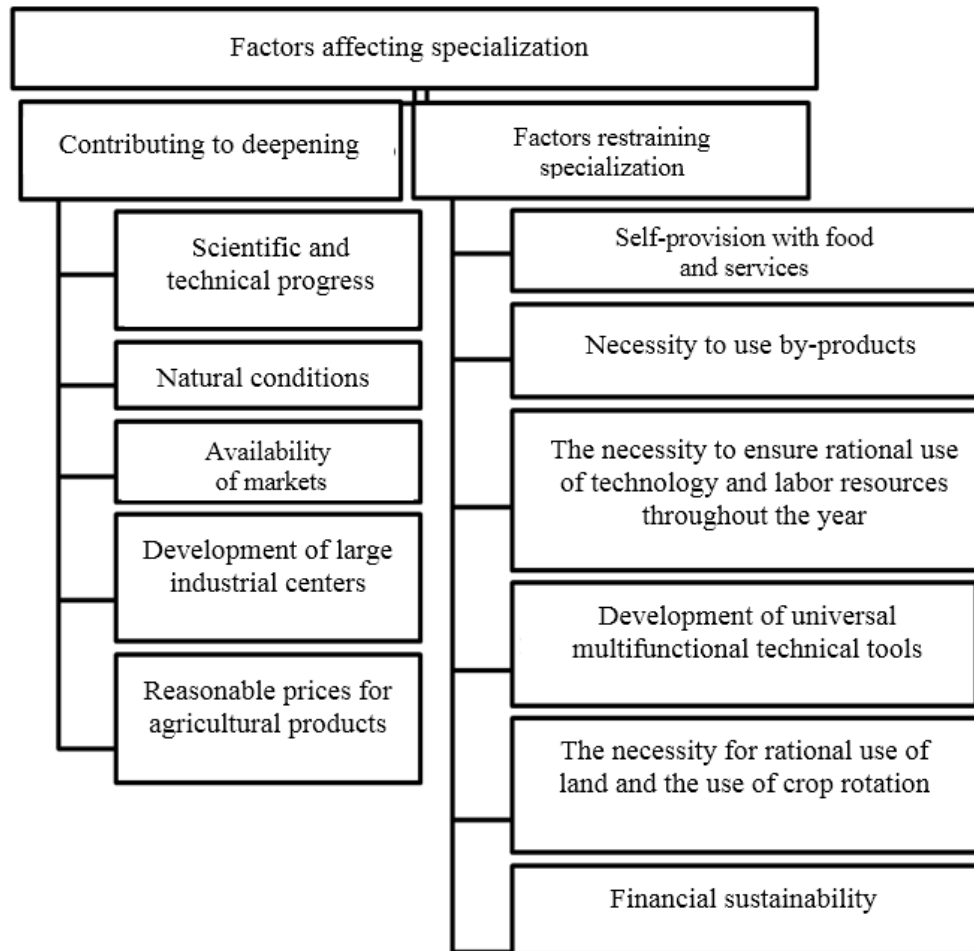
Factors affecting specialization

Contributing to deepening

Scientific and technical progress

Natural conditions

Availability of markets

Development of large industrial centers

Reasonable prices for agricultural products

Factors restraining specialization

Self-provision with food and services

Necessity to use by-products

The necessity to ensure rational use of technology and labor resources throughout the year

Development of universal multifunctional technical tools

The necessity for rational use of land and the use of crop rotation

Financial sustainability